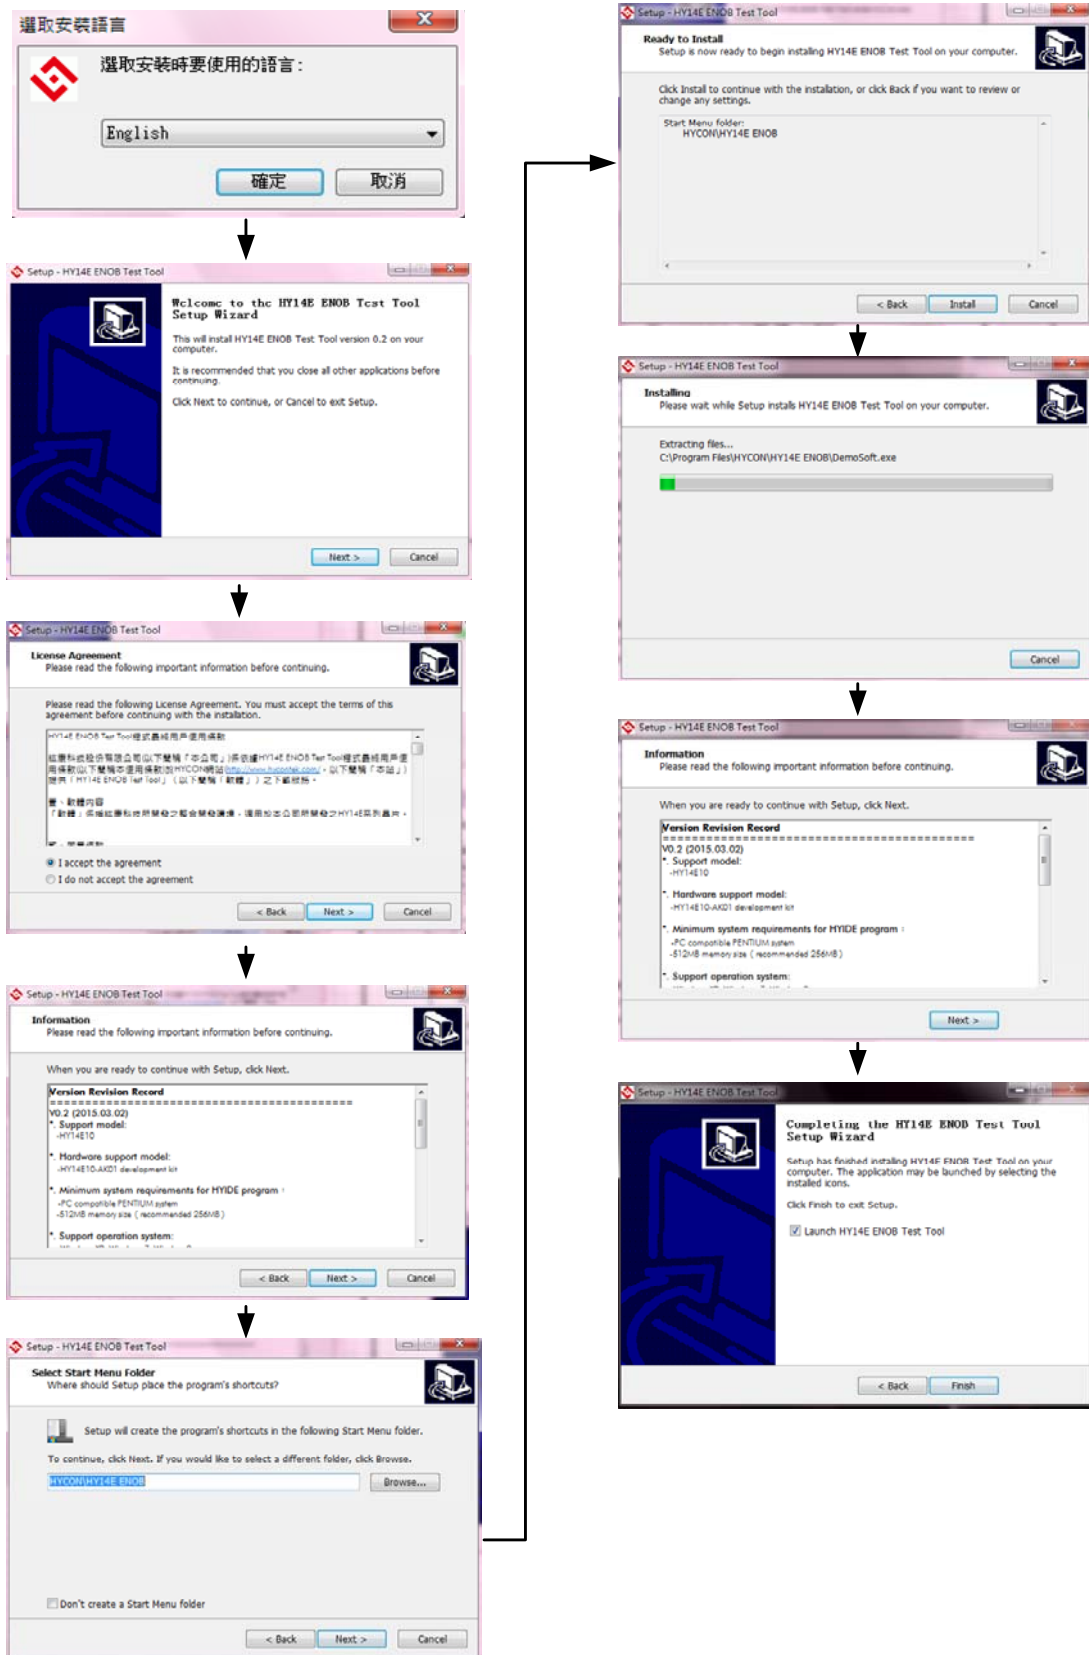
選取安裝語言

選取安裝時要使用的語言：

English

確定 取消

Setup - HY14E ENOB Test Tool

Welcome to the HY14E ENOB Test Tool Setup Wizard

This will install HY14E ENOB Test Tool version 0.2 on your computer.

It is recommended that you close all other applications before continuing.

Click Next to continue, or Cancel to exit Setup.

Next > Cancel

Setup - HY14E ENOB Test Tool

License Agreement
Please read the following important information before continuing.

Please read the following License Agreement. You must accept the terms of this agreement before continuing with the installation.

HY14E ENOB Test Tool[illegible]

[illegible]

I accept the agreement
I do not accept the agreement

< Back Next > Cancel

Setup - HY14E ENOB Test Tool

Information
Please read the following important information before continuing.

When you are ready to continue with Setup, click Next.

Version Revision Record
==========================================
V0.2 (2015.03.02)
*. Support model:
-HY14E10

*. Hardware support model:
-HY14E10-AKD1 development kit

*. Minimum system requirements for HYIDE program :
-PC compatible PENTIUM system
-512MB memory size ( recommended 256MB )

*. Support operation system:

< Back Next > Cancel

Setup - HY14E ENOB Test Tool

Select Start Menu Folder
Where should Setup place the program's shortcuts?

Setup will create the program's shortcuts in the following Start Menu folder.

To continue, click Next. If you would like to select a different folder, click Browse.

HYCON\HY14E ENOB Browse...

Don't create a Start Menu folder

< Back Next > Cancel

Setup - HY14E ENOB Test Tool

Ready to Install
Setup is now ready to begin installing HY14E ENOB Test Tool on your computer.

Click Install to continue with the installation, or click Back if you want to review or change any settings.

Start Menu folder:
HYCON\HY14E ENOB

< Back Install Cancel

Setup - HY14E ENOB Test Tool

Installing
Please wait while Setup installs HY14E ENOB Test Tool on your computer.

Extracting files...
C:\Program Files\HYCON\HY14E ENOB\DemoSoft.exe

Cancel

Setup - HY14E ENOB Test Tool

Information
Please read the following important information before continuing.

When you are ready to continue with Setup, click Next.

Version Revision Record
==========================================
V0.2 (2015.03.02)
*. Support model:
-HY14E10

*. Hardware support model:
-HY14E10-AKD1 development kit

*. Minimum system requirements for HYIDE program :
-PC compatible PENTIUM system
-512MB memory size ( recommended 256MB )

*. Support operation system:

Next >

Setup - HY14E ENOB Test Tool

Completing the HY14E ENOB Test Tool Setup Wizard

Setup has finished installing HY14E ENOB Test Tool on your computer. The application may be launched by selecting the installed icons.

Click Finish to exit Setup.

Launch HY14E ENOB Test Tool

< Back Finish